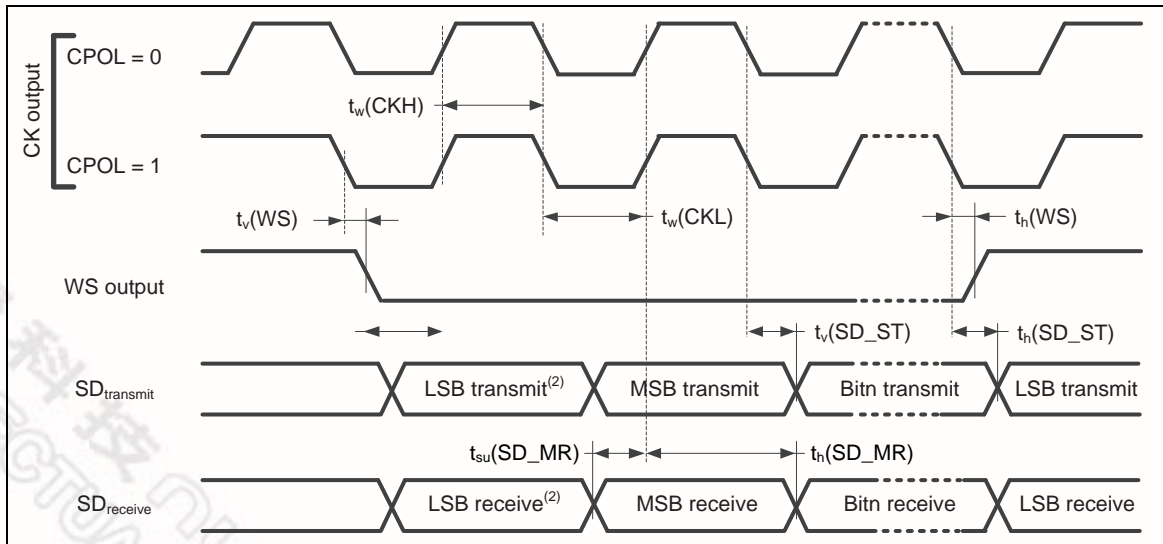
CK output

CPOL = 0

$t_w$(CKH)

CPOL = 1

$t_v$(WS)

$t_w$(CKL)

$t_h$(WS)

WS output

$t_v$(SD_ST)

$t_h$(SD_ST)

$SD_{transmit}$

LSB transmit$^{(2)}$

MSB transmit

Bitn transmit

LSB transmit

$t_{su}$(SD_MR)

$t_h$(SD_MR)

$SD_{receive}$

LSB receive$^{(2)}$

MSB receive

Bitn receive

LSB receive